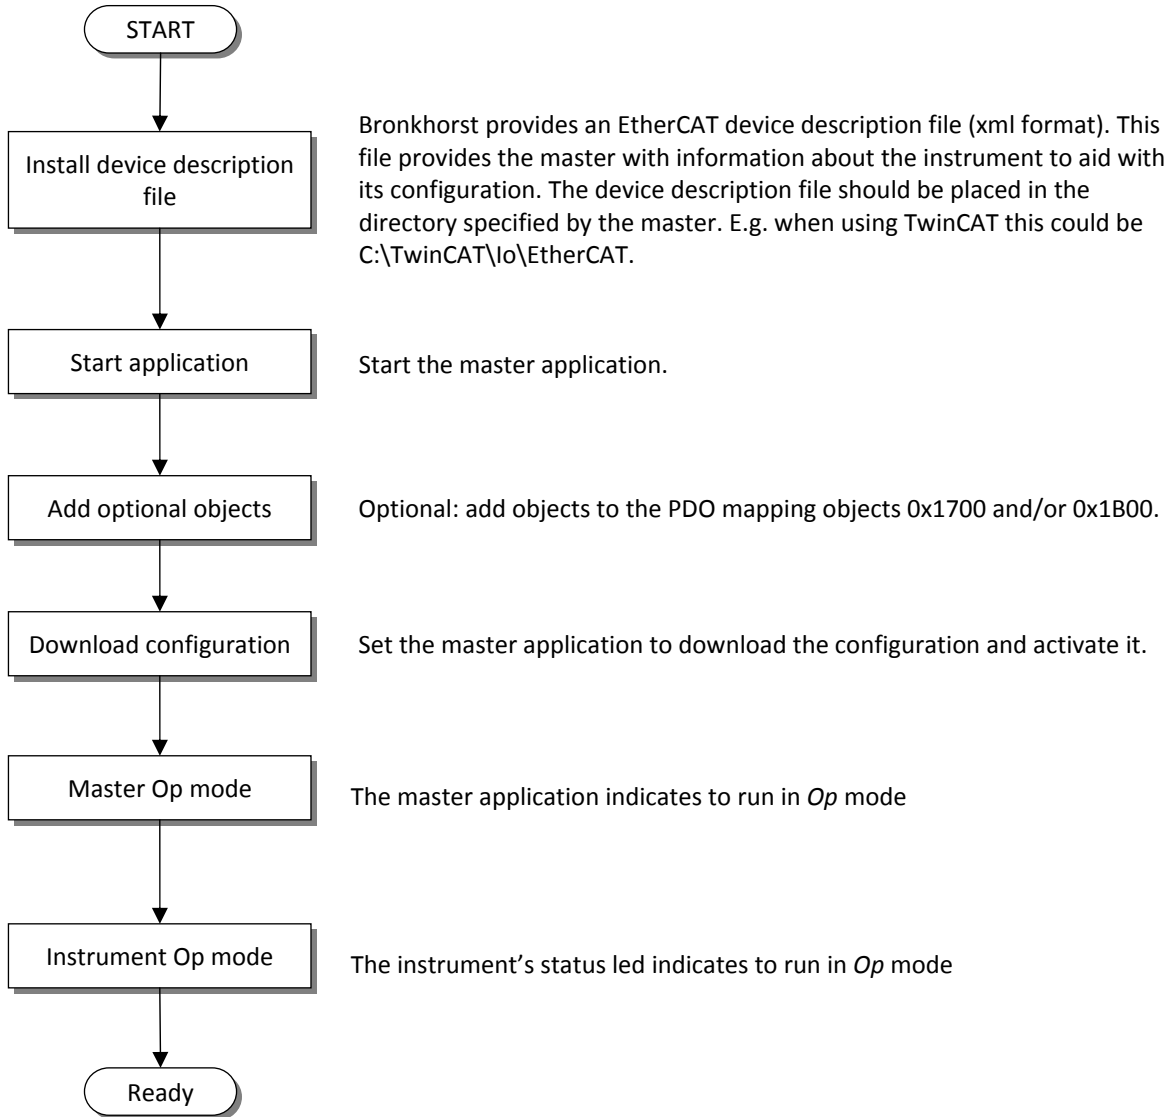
START

Install device description file

Bronkhorst provides an EtherCAT device description file (xml format). This file provides the master with information about the instrument to aid with its configuration. The device description file should be placed in the directory specified by the master. E.g. when using TwinCAT this could be C:\TwinCAT\Io\EtherCAT.

Start application

Start the master application.

Add optional objects

Optional: add objects to the PDO mapping objects 0x1700 and/or 0x1B00.

Download configuration

Set the master application to download the configuration and activate it.

Master Op mode

The master application indicates to run in *Op* mode

Instrument Op mode

The instrument's status led indicates to run in *Op* mode

Ready